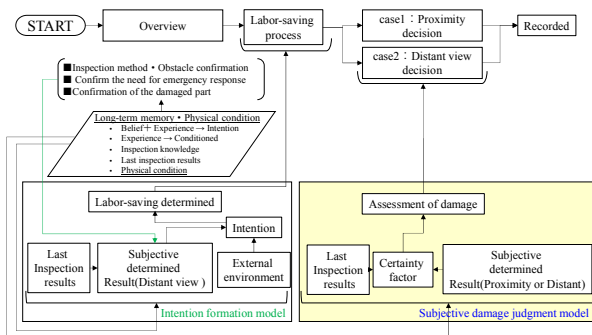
START

Overview

Labor-saving process

case1：Proximity decision

case2：Distant view decision

Recorded

■Inspection method・Obstacle confirmation
■ Confirm the need for emergency response
■Confirmation of the damaged part

Long-term memory・Physical condition
・ Belief＋ Experience → Intention
・ Experience → Conditioned
・ Inspection knowledge
・ Last inspection results
・ Physical condition

Labor-saving determined

Intention

Last Inspection results

Subjective determined Result(Distant view )

External environment

Intention formation model

Assessment of damage

Last Inspection results

Certainty factor

Subjective determined Result(Proximity or Distant)

Subjective damage judgment model